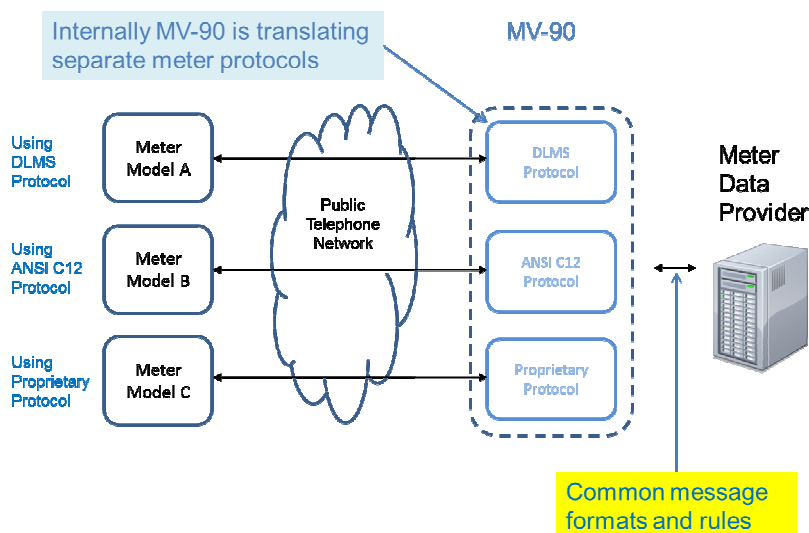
Internally MV-90 is translating separate meter protocols

MV-90

Using DLMS Protocol

Meter Model A

Using ANSI C12 Protocol

Meter Model B

Using Proprietary Protocol

Meter Model C

Public Telephone Network

DLMS Protocol

ANSI C12 Protocol

Proprietary Protocol

Meter Data Provider

Common message formats and rules